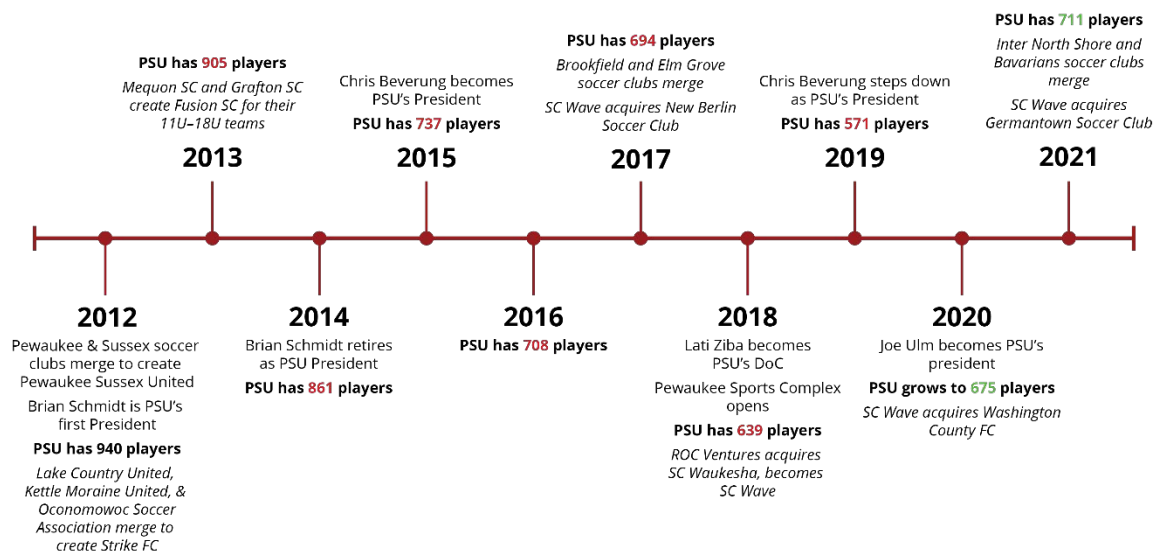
PSU has 905 players

Mequon SC and Grafton SC create Fusion SC for their 11U–18U teams

2013

Chris Beverung becomes PSU's President

PSU has 737 players

2015

PSU has 694 players

Brookfield and Elm Grove soccer clubs merge

SC Wave acquires New Berlin Soccer Club

2017

Chris Beverung steps down as PSU's President

PSU has 571 players

2019

PSU has 711 players

Inter North Shore and Bavarians soccer clubs merge

SC Wave acquires Germantown Soccer Club

2021

2012

Pewaukee & Sussex soccer clubs merge to create Pewaukee Sussex United

Brian Schmidt is PSU's first President

PSU has 940 players

Lake Country United, Kettle Moraine United, & Oconomowoc Soccer Association merge to create Strike FC

2014

Brian Schmidt retires as PSU President

PSU has 861 players

2016

PSU has 708 players

2018

Lati Ziba becomes PSU's DoC

Pewaukee Sports Complex opens

PSU has 639 players

ROC Ventures acquires SC Waukesha, becomes SC Wave

2020

Joe Ulm becomes PSU's president

PSU grows to 675 players

SC Wave acquires Washington County FC